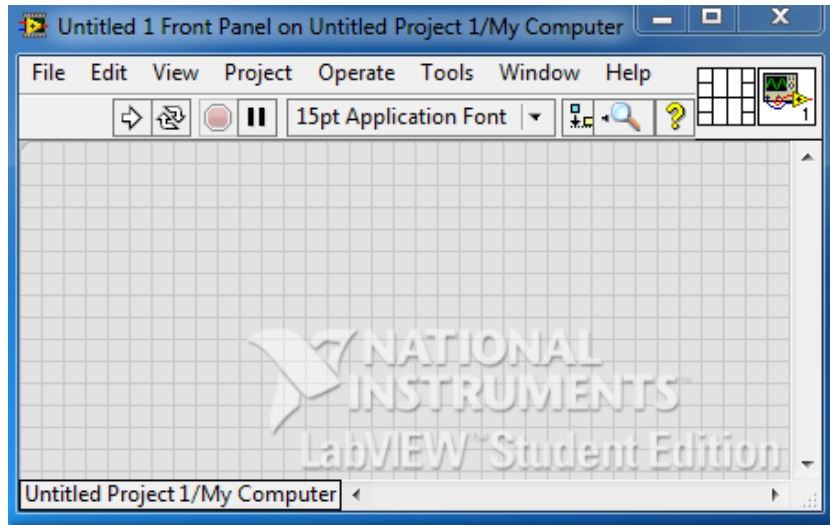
Untitled 1 Front Panel on Untitled Project 1/My Computer

File Edit View Project Operate Tools Window Help

15pt Application Font

1

NATIONAL INSTRUMENTS
LabVIEW Student Edition

Untitled Project 1/My Computer